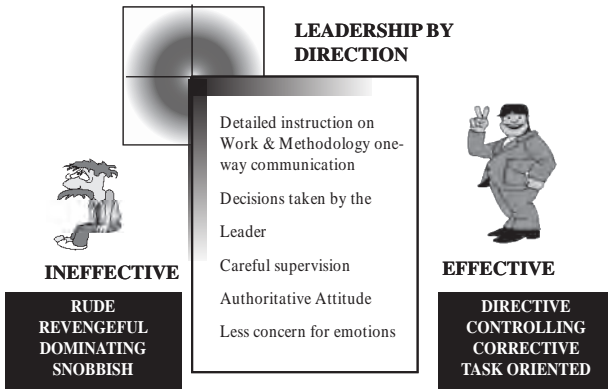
LEADERSHIP BY DIRECTION

Detailed instruction on Work & Methodology one-way communication

Decisions taken by the

Leader

Careful supervision

Authoritative Attitude

Less concern for emotions

INEFFECTIVE

RUDE
REVENGEFUL
DOMINATING
SNOBBISH

EFFECTIVE

DIRECTIVE
CONTROLLING
CORRECTIVE
TASK ORIENTED